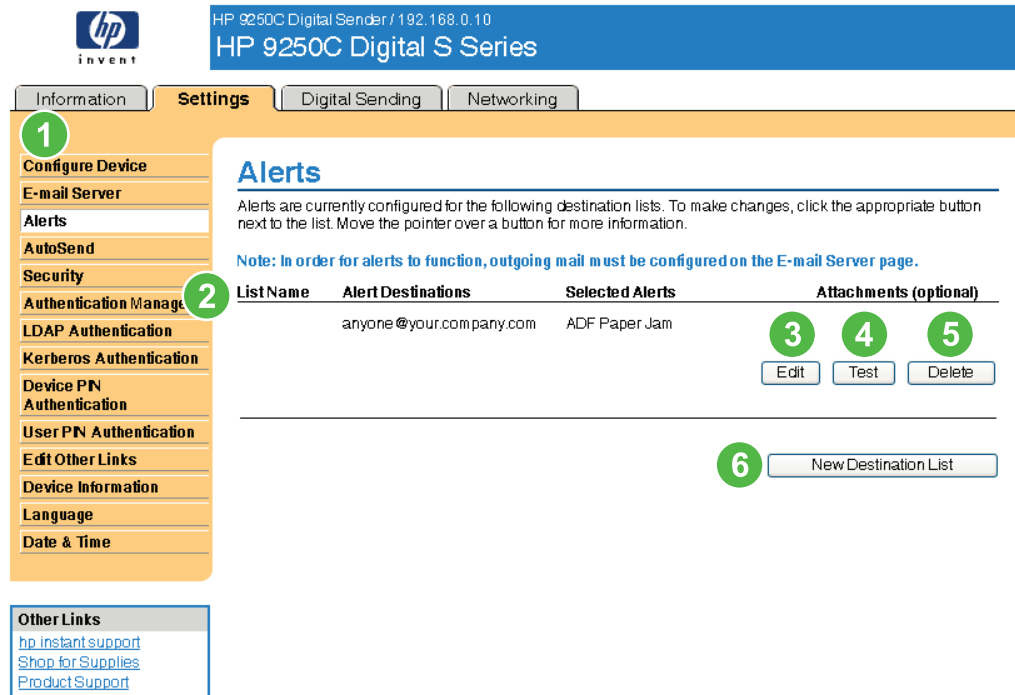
hp invent

HP 9250C Digital Sender / 192.168.0.10
HP 9250C Digital S Series

Information | Settings | Digital Sending | Networking

1

Configure Device
E-mail Server
Alerts
AutoSend
Security
Authentication Manage
LDAP Authentication
Kerberos Authentication
Device PIN Authentication
User PIN Authentication
Edit Other Links
Device Information
Language
Date & Time

Other Links
hp instant support
Shop for Supplies
Product Support

Alerts

Alerts are currently configured for the following destination lists. To make changes, click the appropriate button next to the list. Move the pointer over a button for more information.

Note: In order for alerts to function, outgoing mail must be configured on the E-mail Server page.

2

| List Name | Alert Destinations | Selected Alerts | Attachments (optional) |
|---|---|---|---|
| | anyone@your.company.com | ADF Paper Jam | |

3 Edit
4 Test
5 Delete

6 New Destination List